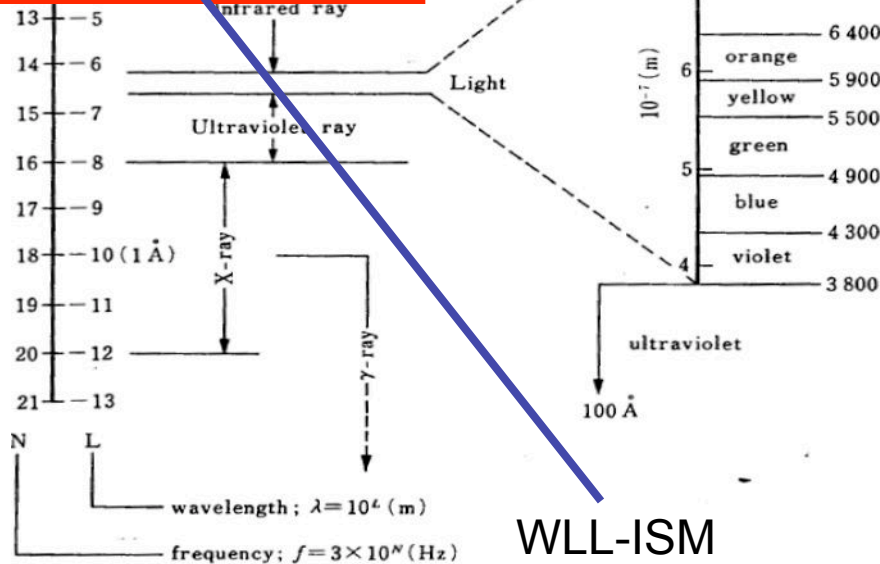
13 — 5
Infrared ray
14 — 6
15 — 7
Ultraviolet ray
16 — 8
17 — 9
18 — 10 (1 Å)
X-ray
19 — 11
20 — 12
γ-ray
21 — 13

N L

wavelength; $\lambda = 10^L$ (m)

frequency; $f = 3 \times 10^N$ (Hz)

Light

$10^{-7}$ (m)

6
5
4

orange
yellow
green
blue
violet

6 400
5 900
5 500
4 900
4 300
3 800

ultraviolet

100 Å

WLL-ISM